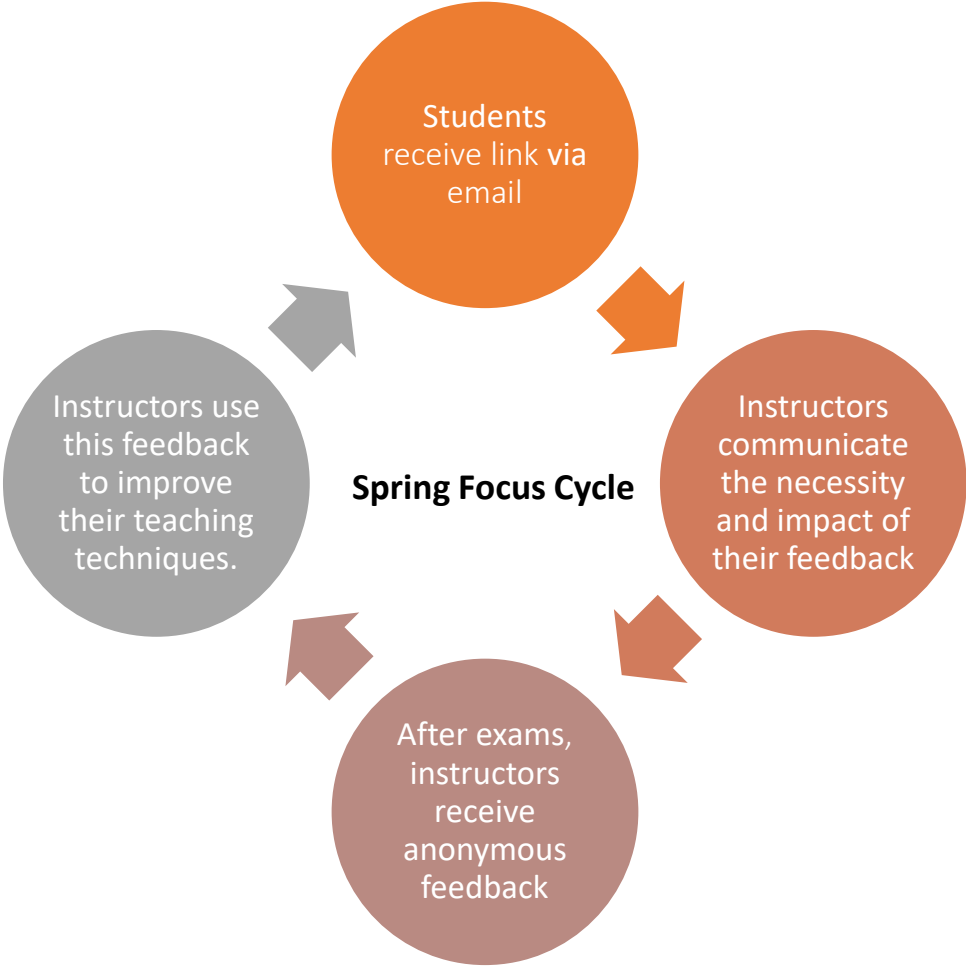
Students receive link via email

Instructors communicate the necessity and impact of their feedback

After exams, instructors receive anonymous feedback

Instructors use this feedback to improve their teaching techniques.

Spring Focus Cycle